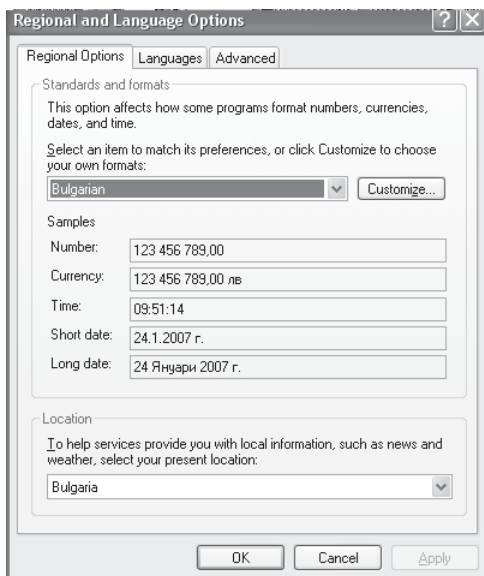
Regional and Language Options

?

Regional Options | Languages | Advanced

Standards and formats

This option affects how some programs format numbers, currencies, dates, and time.

Select an item to match its preferences, or click Customize to choose your own formats:

Bulgarian

Customize...

Samples

| | |
|---|---|
| Number: | 123 456 789,00 |
| Currency: | 123 456 789,00 лв |
| Time: | 09:51:14 |
| Short date: | 24.1.2007 г. |
| Long date: | 24 Януари 2007 г. |

Location

To help services provide you with local information, such as news and weather, select your present location:

Bulgaria

OK | Cancel | Apply